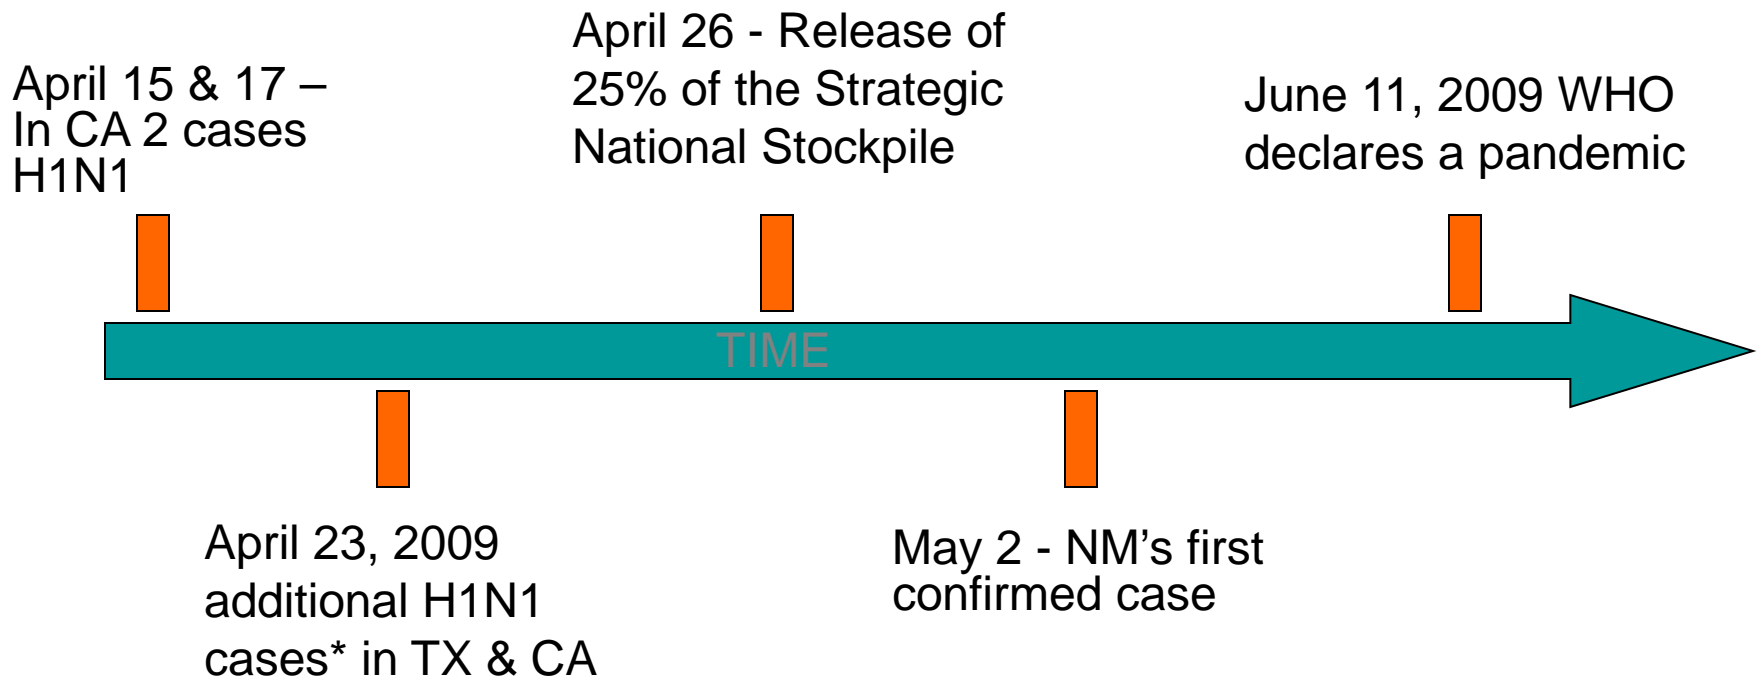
April 15 & 17 – In CA 2 cases H1N1

April 26 - Release of 25% of the Strategic National Stockpile

June 11, 2009 WHO declares a pandemic

TIME

April 23, 2009 additional H1N1 cases* in TX & CA

May 2 - NM’s first confirmed case